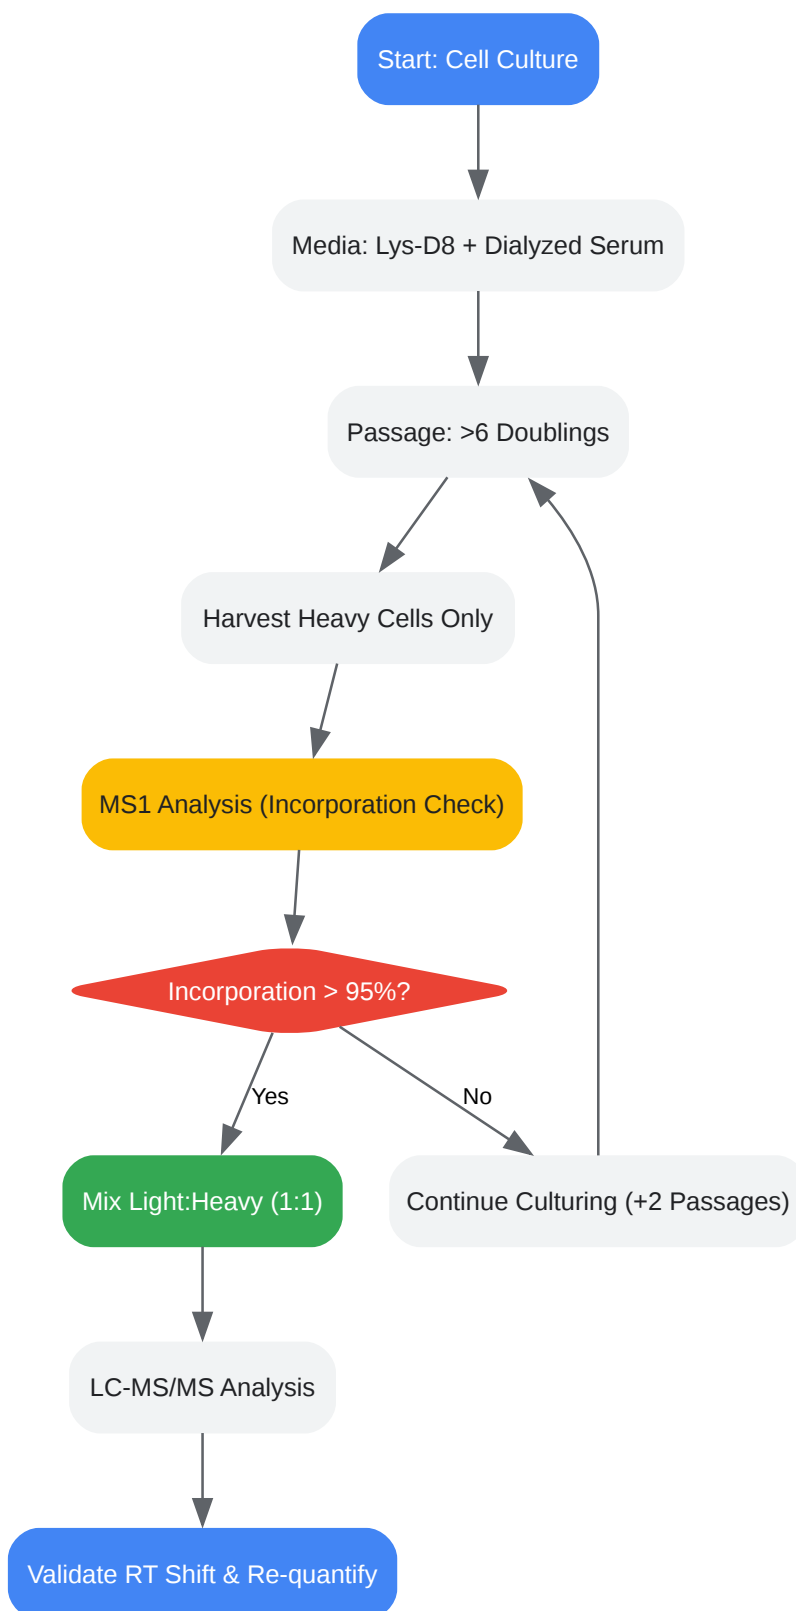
Start: Cell Culture

Media: Lys-D8 + Dialyzed Serum

Passage: >6 Doublings

Harvest Heavy Cells Only

MS1 Analysis (Incorporation Check)

Incorporation > 95%?

Yes

No

Mix Light:Heavy (1:1)

Continue Culturing (+2 Passages)

LC-MS/MS Analysis

Validate RT Shift & Re-quantify